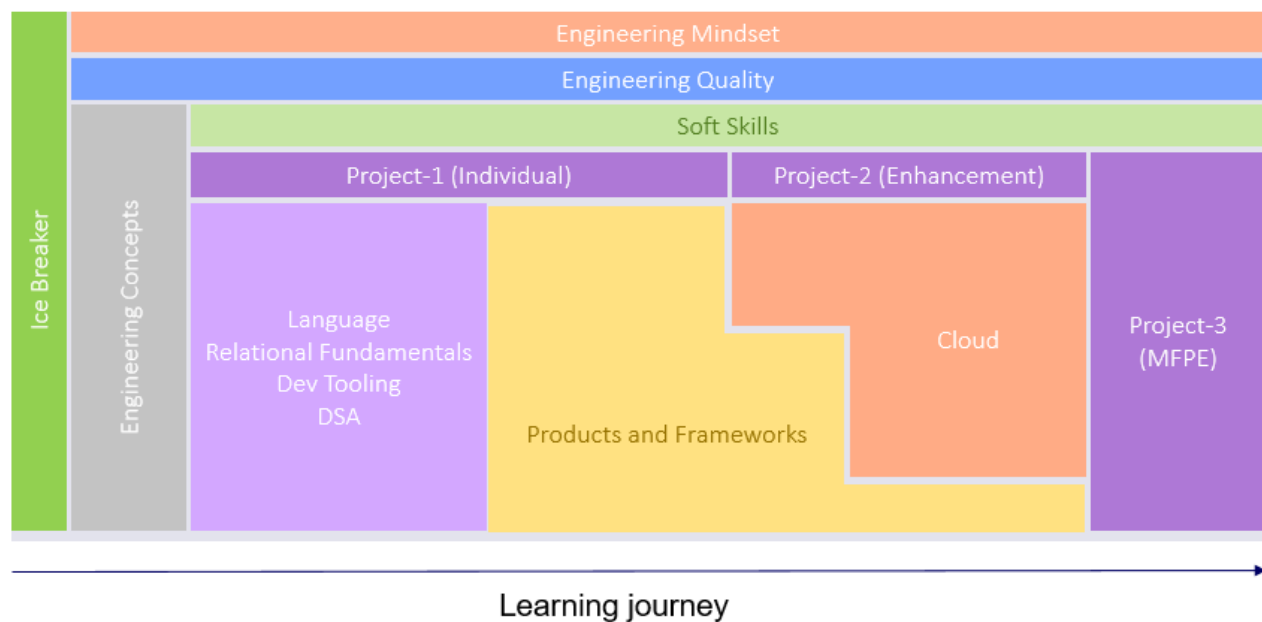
Ice Breaker

Engineering Mindset

Engineering Quality

Engineering Concepts

Soft Skills

Project-1 (Individual)

Project-2 (Enhancement)

Language
Relational Fundamentals
Dev Tooling
DSA

Cloud

Project-3
(MFPE)

Products and Frameworks

Learning journey